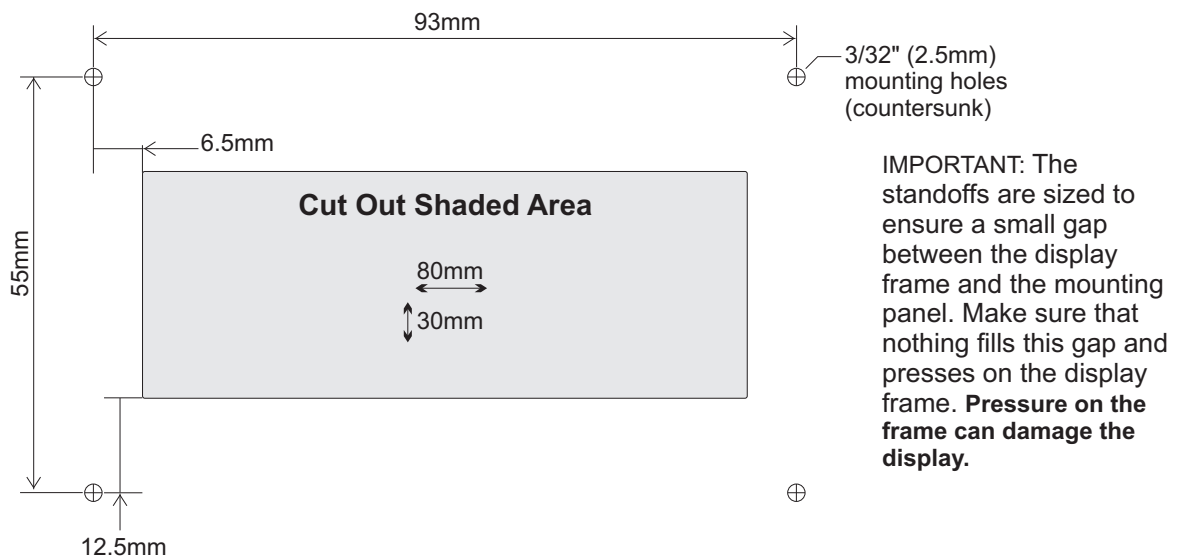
93mm

3/32" (2.5mm) mounting holes (countersunk)

55mm

6.5mm

Cut Out Shaded Area

80mm

30mm

IMPORTANT: The standoffs are sized to ensure a small gap between the display frame and the mounting panel. Make sure that nothing fills this gap and presses on the display frame. **Pressure on the frame can damage the display.**

12.5mm